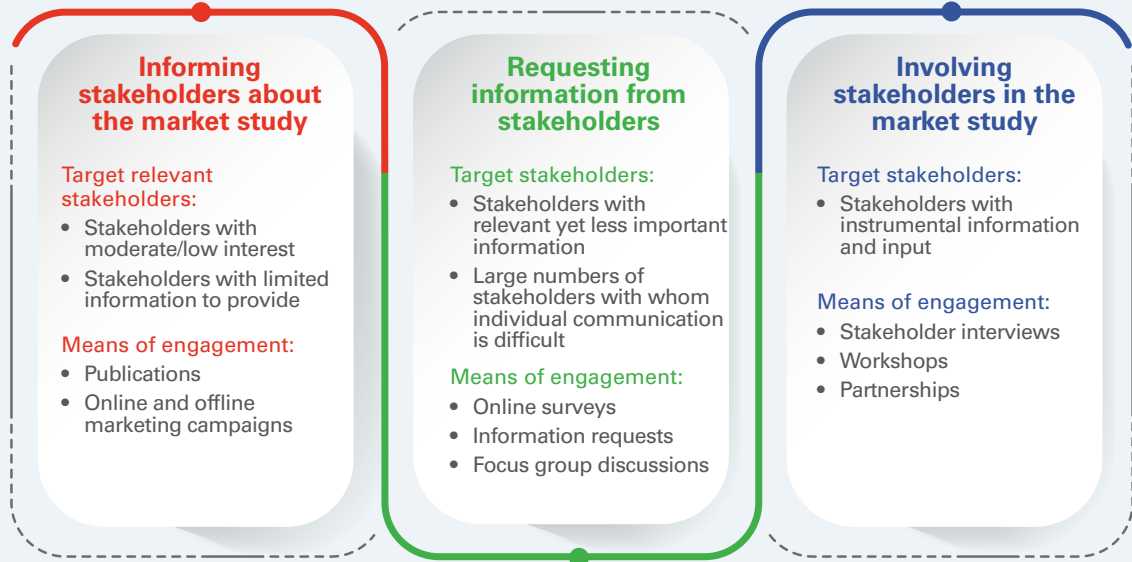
Informing stakeholders about the market study

Target relevant stakeholders:
- Stakeholders with moderate/low interest
- Stakeholders with limited information to provide

Means of engagement:
- Publications
- Online and offline marketing campaigns

Requesting information from stakeholders

Target stakeholders:
- Stakeholders with relevant yet less important information
- Large numbers of stakeholders with whom individual communication is difficult

Means of engagement:
- Online surveys
- Information requests
- Focus group discussions

Involving stakeholders in the market study

Target stakeholders:
- Stakeholders with instrumental information and input

Means of engagement:
- Stakeholder interviews
- Workshops
- Partnerships